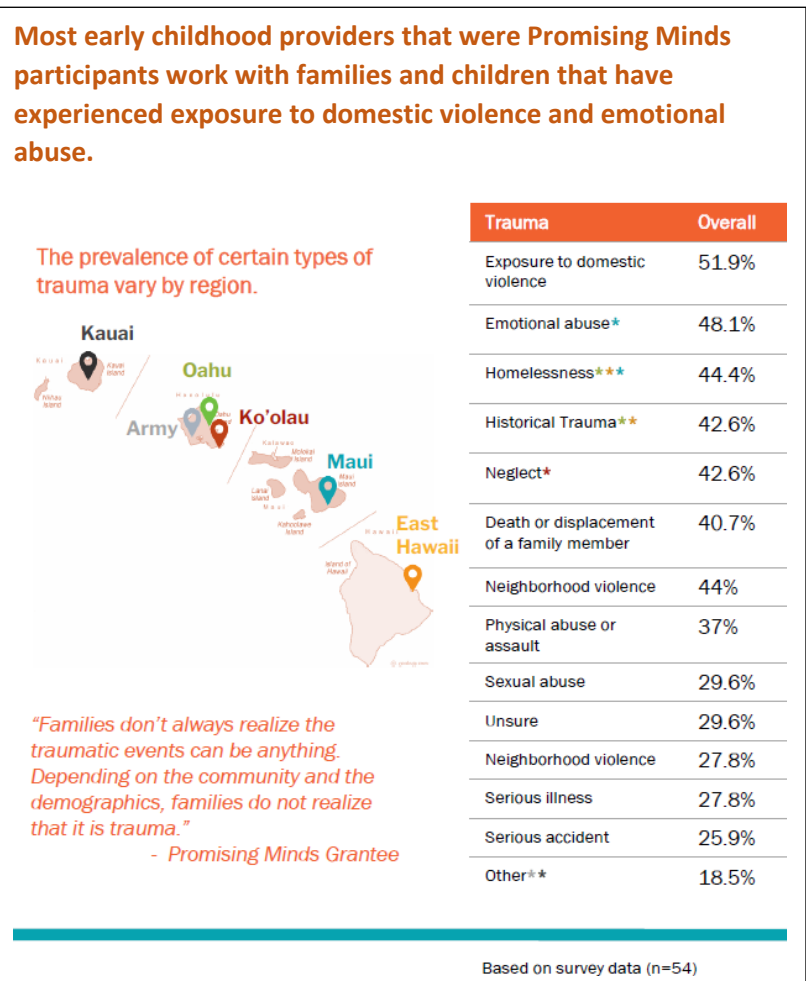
Most early childhood providers that were Promising Minds participants work with families and children that have experienced exposure to domestic violence and emotional abuse.

The prevalence of certain types of trauma vary by region.

Kauai

Kauai

Kauai Island

Niihau Island

Oahu

Army

Oahu Island

Ko'olau

Kalawao

Molokai Island

Maui

Maui Island

Lanai Island

Maui

Kahoolawe Island

Hawaii

East Hawaii

Island of Hawaii

“Families don’t always realize the traumatic events can be anything. Depending on the community and the demographics, families do not realize that it is trauma.”
- Promising Minds Grantee

| Trauma | Overall |
|---|---|
| Exposure to domestic violence | 51.9% |
| Emotional abuse* | 48.1% |
| Homelessness*** | 44.4% |
| Historical Trauma** | 42.6% |
| Neglect* | 42.6% |
| Death or displacement of a family member | 40.7% |
| Neighborhood violence | 44% |
| Physical abuse or assault | 37% |
| Sexual abuse | 29.6% |
| Unsure | 29.6% |
| Neighborhood violence | 27.8% |
| Serious illness | 27.8% |
| Serious accident | 25.9% |
| Other** | 18.5% |

Based on survey data (n=54)